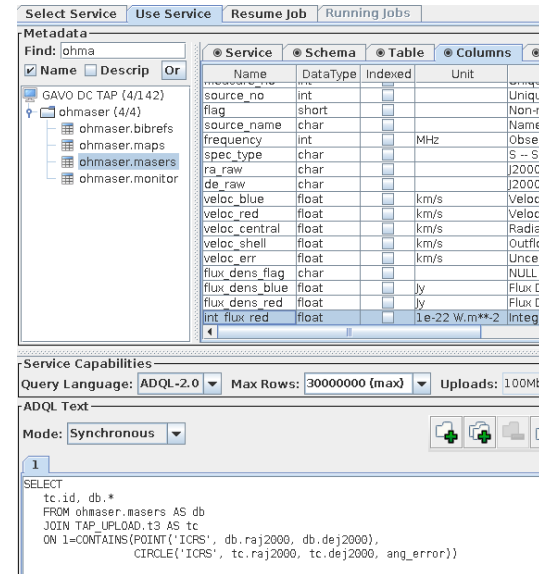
Select Service | Use Service | Resume Job | Running Jobs

Metadata

Find: ohma

Name Descrip Or

GAVO DC TAP (4/142)
ohmaser (4/4)
ohmaser.bibrefs
ohmaser.maps
ohmaser.masers
ohmaser.monitor

Service | Schema | Table | Columns

| Name | DataType | Indexed | Unit | |
|---|---|---|---|---|
| source_no | int | | | Uniqu |
| flag | short | | | Non-r |
| source_name | char | | | Name |
| frequency | int | | MHz | Obse |
| spec_type | char | | | S -- S |
| ra_raw | char | | | J2000 |
| de_raw | char | | | J2000 |
| veloc_blue | float | | km/s | Veloc |
| veloc_red | float | | km/s | Veloc |
| veloc_central | float | | km/s | Radia |
| veloc_shell | float | | km/s | Outflo |
| veloc_err | float | | km/s | Unce |
| flux_dens_flag | char | | | NULL |
| flux_dens_blue | float | | Jy | Flux D |
| flux_dens_red | float | | Jy | Flux D |
| int_flux_red | float | | 1e-22 W.m**-2 | Integ |

Service Capabilities

Query Language: ADQL-2.0 | Max Rows: 30000000 (max) | Uploads: 100Mb

ADQL Text

Mode: Synchronous

1

SELECT
tc.id, db.*
FROM ohmaser.masers AS db
JOIN TAP_UPLOAD.t3 AS tc
ON 1=CONTAINS(POINT('ICRS', db.raj2000, db.dej2000),
CIRCLE('ICRS', tc.raj2000, tc.dej2000, ang_error))